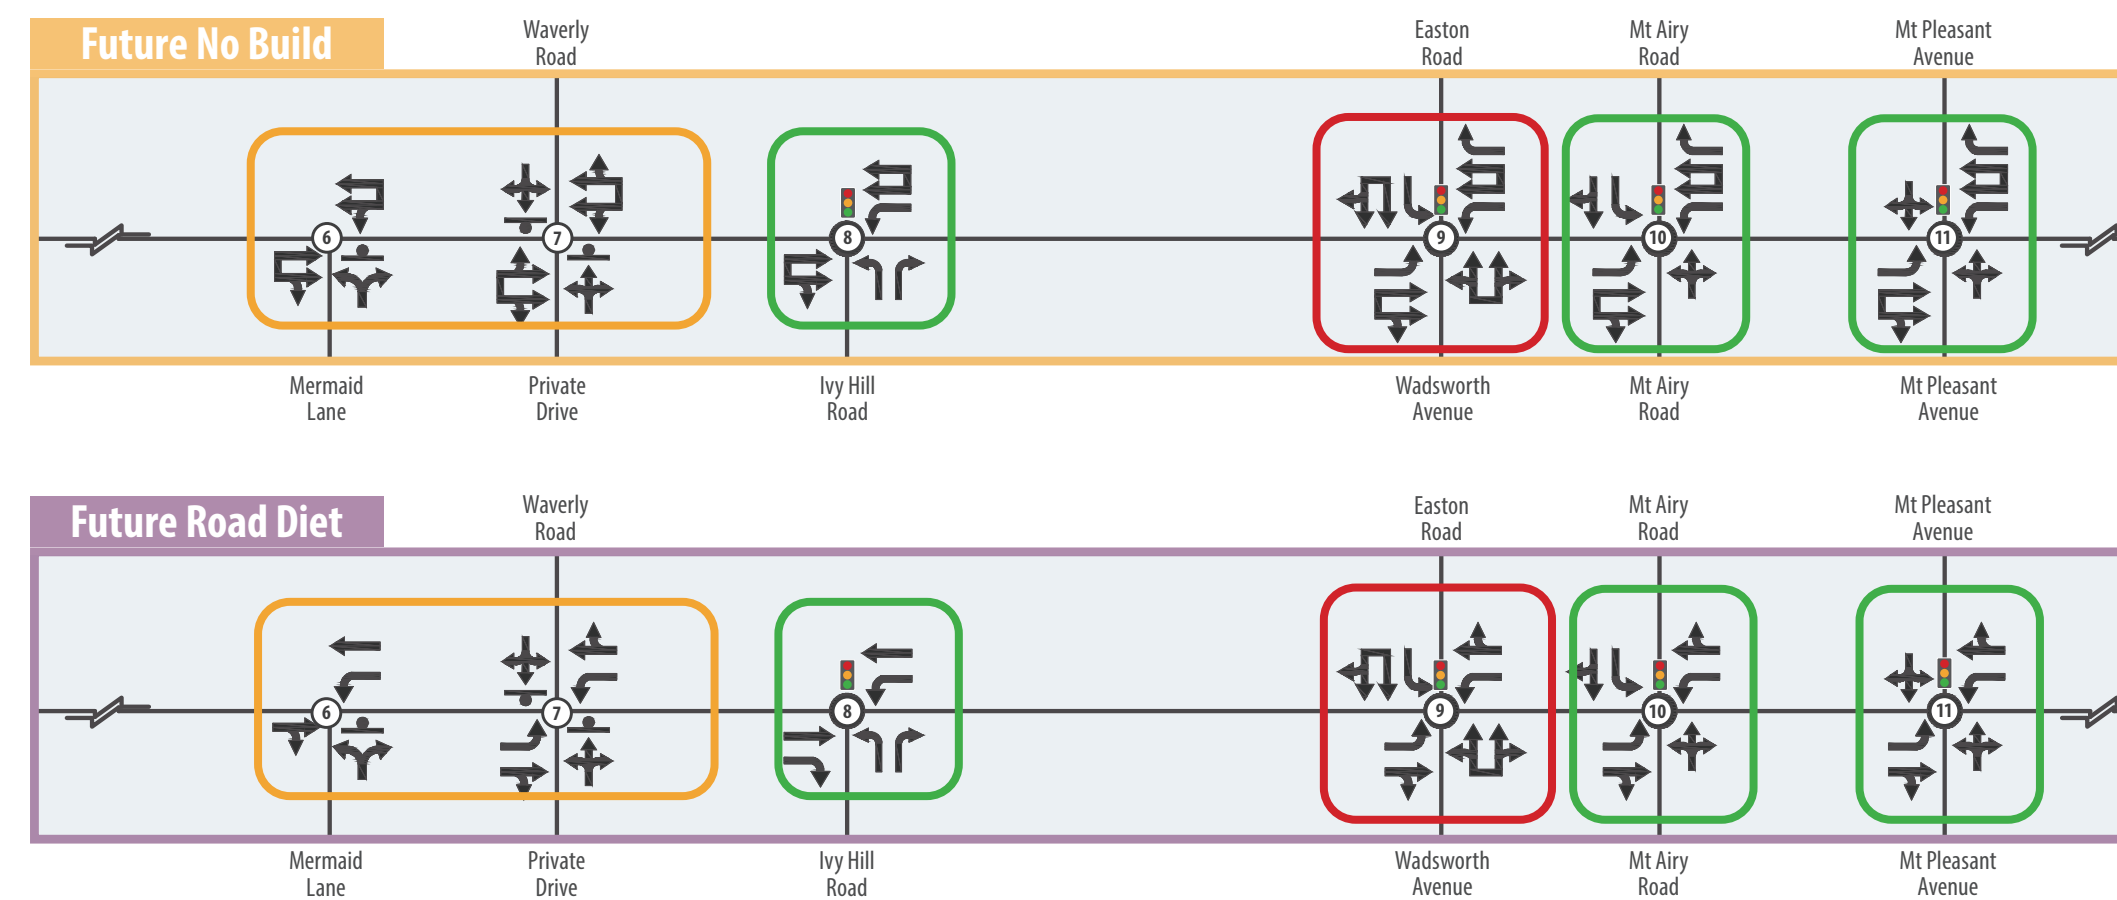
Future No Build

Waverly Road

Easton Road

Mt Airy Road

Mt Pleasant Avenue

6

7

8

9

10

11

Mermaid Lane

Private Drive

Ivy Hill Road

Wadsworth Avenue

Mt Airy Road

Mt Pleasant Avenue

Future Road Diet

Waverly Road

Easton Road

Mt Airy Road

Mt Pleasant Avenue

6

7

8

9

10

11

Mermaid Lane

Private Drive

Ivy Hill Road

Wadsworth Avenue

Mt Airy Road

Mt Pleasant Avenue